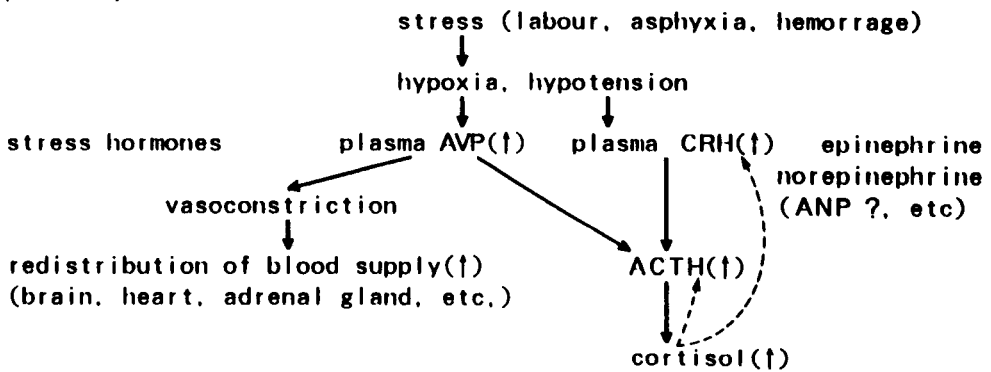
stress (labour, asphyxia, hemorrage)

hypoxia, hypotension

stress hormones

plasma AVP(↑)

plasma CRH(↑)

epinephrine
norepinephrine
(ANP ?, etc)

vasoconstriction

redistribution of blood supply(↑)
(brain, heart, adrenal gland, etc.)

ACTH(↑)

cortisol(↑)